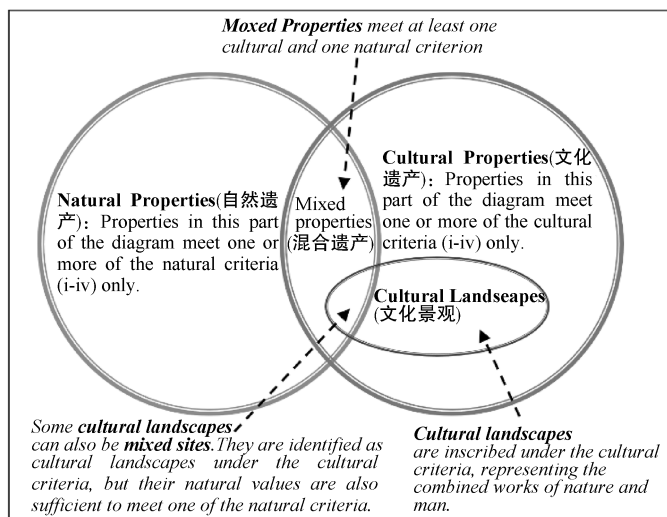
**Moxed Properties** meet at least one cultural and one natural criterion

**Natural Properties**(自然遗产): Properties in this part of the diagram meet one or more of the natural criteria (i-iv) only.

Mixed properties (混合遗产)

**Cultural Properties**(文化遗产): Properties in this part of the diagram meet one or more of the cultural criteria (i-iv) only.

**Cultural Landseapes** (文化景观)

Some **cultural landscapes** can also be **mixed sites**.They are identified as cultural landscapes under the cultural criteria, but their natural values are also sufficient to meet one of the natural criteria.

**Cultural landscapes** are inscribed under the cultural criteria, representing the combined works of nature and man.